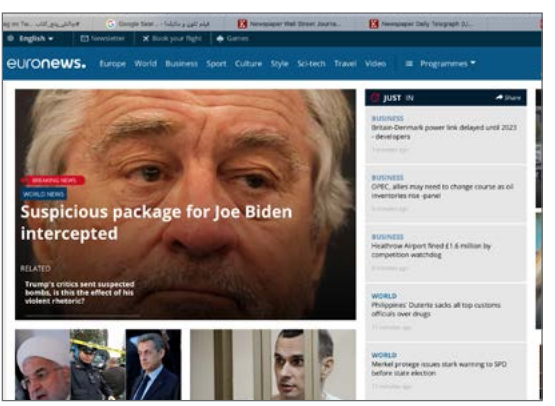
ag es Ta... | #براقش يدي كتاب... | Google Sear... | فيلم كون و ماتيلدا | Newspaper Wall Street Journa... | Newspaper Daily Telegraph (U...

English | Newsletter | Book your flight | Games

euronews. Europe World Business Sport Culture Style Sci-tech Travel Video Programmes

BREAKING NEWS

WORLD NEWS

Suspicious package for Joe Biden intercepted

RELATED

Trump's critics sent suspected bombs, is this the effect of his violent rhetoric?

JUST IN | Share

BUSINESS
Britain-Denmark power link delayed until 2023 - developers
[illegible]

BUSINESS
OPEC, allies may need to change course as oil inventories rise -panel
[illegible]

BUSINESS
Heathrow Airport fined £1.6 million by competition watchdog
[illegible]

WORLD
Philippines' Duterte sacks all top customs officials over drugs
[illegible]

WORLD
Merkel protege issues stark warning to SPD before state election